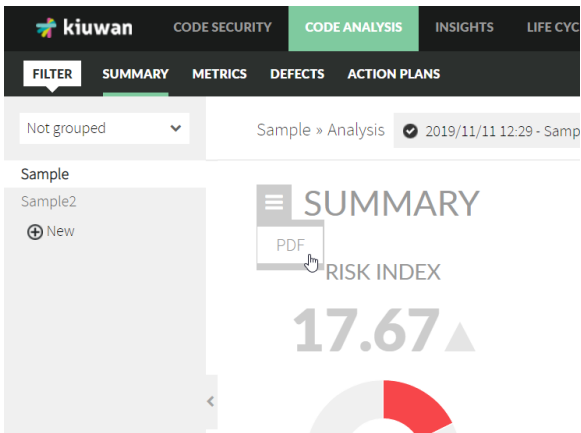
kiuwan CODE SECURITY CODE ANALYSIS INSIGHTS LIFE CYC

FILTER SUMMARY METRICS DEFECTS ACTION PLANS

Not grouped

Sample
Sample2
New

Sample » Analysis 2019/11/11 12:29 - Samp

SUMMARY

PDF

RISK INDEX

17.67